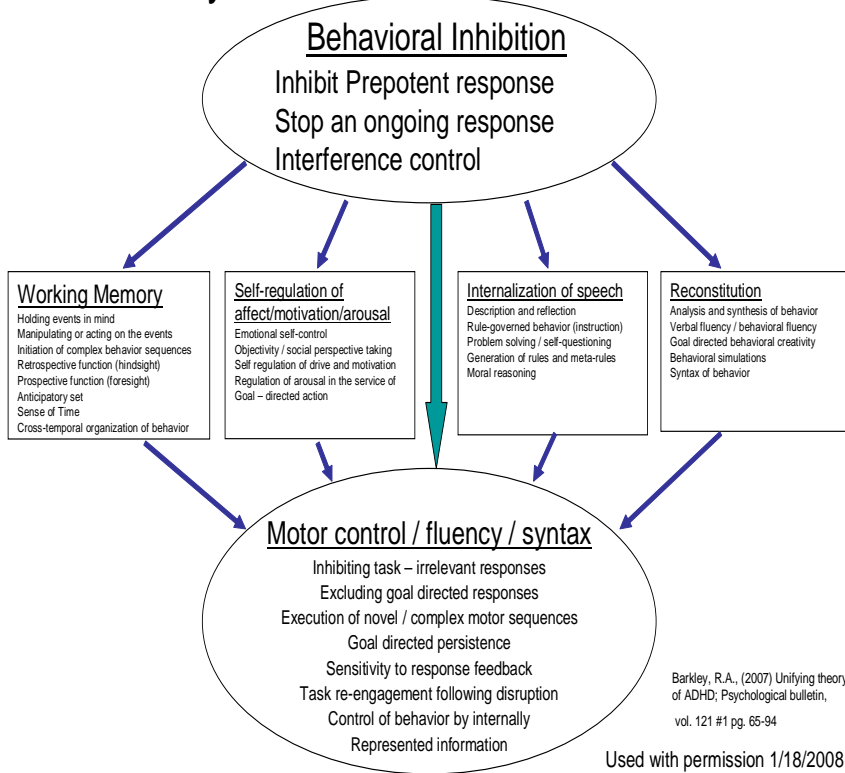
Behavioral Inhibition
Inhibit Prepotent response
Stop an ongoing response
Interference control

Working Memory
Holding events in mind
Manipulating or acting on the events
Initiation of complex behavior sequences
Retrospective function (hindsight)
Prospective function (foresight)
Anticipatory set
Sense of Time
Cross-temporal organization of behavior

Self-regulation of affect/motivation/arousal
Emotional self-control
Objectivity / social perspective taking
Self regulation of drive and motivation
Regulation of arousal in the service of
Goal – directed action

Internalization of speech
Description and reflection
Rule-governed behavior (instruction)
Problem solving / self-questioning
Generation of rules and meta-rules
Moral reasoning

Reconstitution
Analysis and synthesis of behavior
Verbal fluency / behavioral fluency
Goal directed behavioral creativity
Behavioral simulations
Syntax of behavior

Motor control / fluency / syntax
Inhibiting task – irrelevant responses
Excluding goal directed responses
Execution of novel / complex motor sequences
Goal directed persistence
Sensitivity to response feedback
Task re-engagement following disruption
Control of behavior by internally
Represented information

Barkley, R.A., (2007) Unifying theory of ADHD; Psychological bulletin,
vol. 121 #1 pg. 65-94

Used with permission 1/18/2008